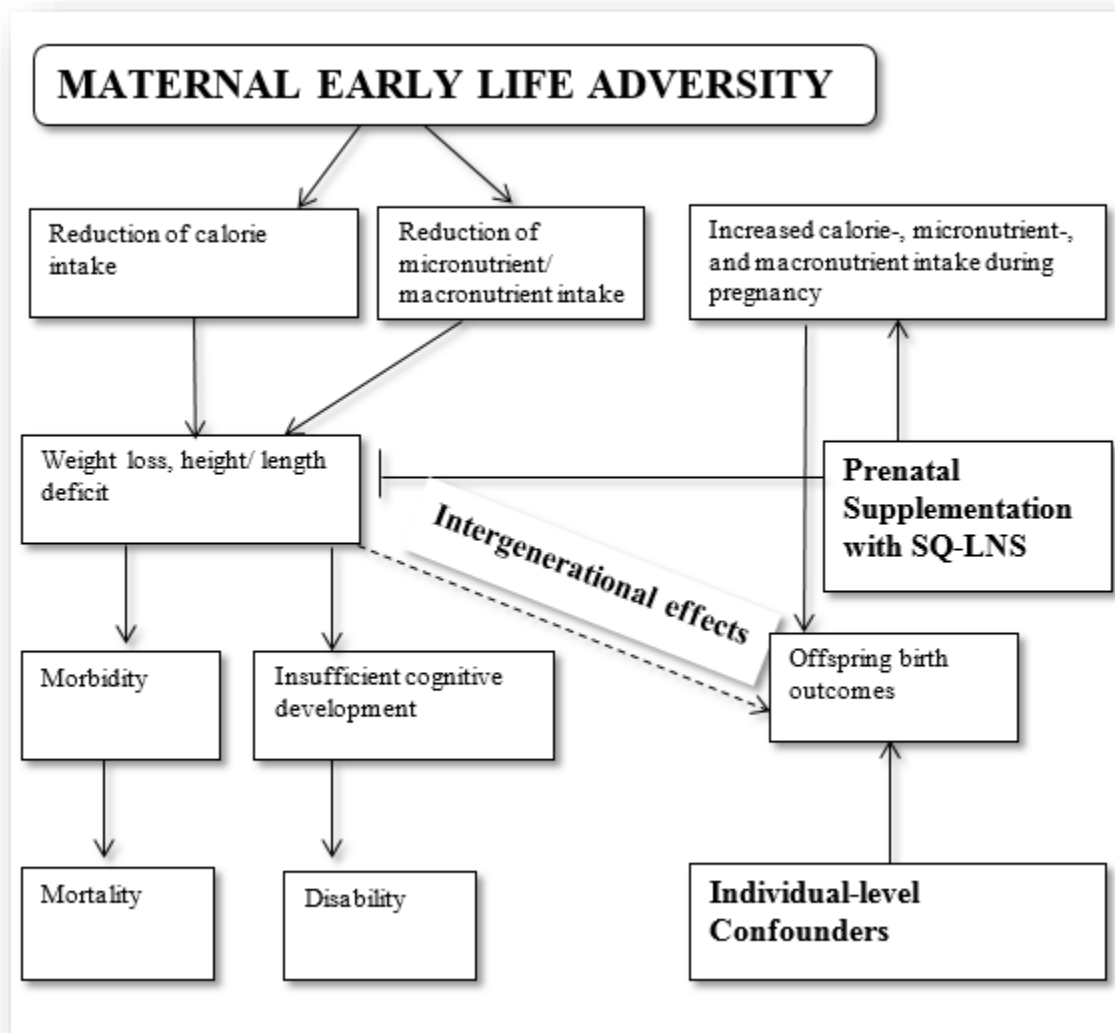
MATERNAL EARLY LIFE ADVERSITY

Reduction of calorie intake

Reduction of micronutrient/ macronutrient intake

Increased calorie-, micronutrient-, and macronutrient intake during pregnancy

Weight loss, height/ length deficit

Prenatal Supplementation with SQ-LNS

Intergenerational effects

Morbidity

Insufficient cognitive development

Offspring birth outcomes

Mortality

Disability

Individual-level Confounders